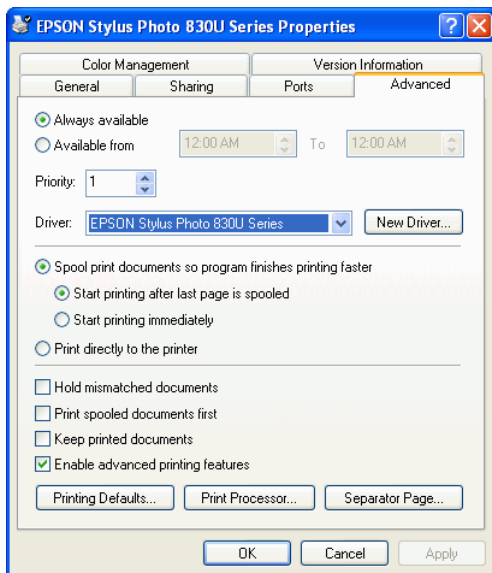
EPSON Stylus Photo 830U Series Properties

Color Management
Version Information
General
Sharing
Ports
Advanced

Always available
Available from 12:00 AM To 12:00 AM

Priority: 1

Driver: EPSON Stylus Photo 830U Series
New Driver...

Spool print documents so program finishes printing faster
Start printing after last page is spooled
Start printing immediately
Print directly to the printer

Hold mismatched documents
Print spooled documents first
Keep printed documents
Enable advanced printing features

Printing Defaults...
Print Processor...
Separator Page...

OK
Cancel
Apply